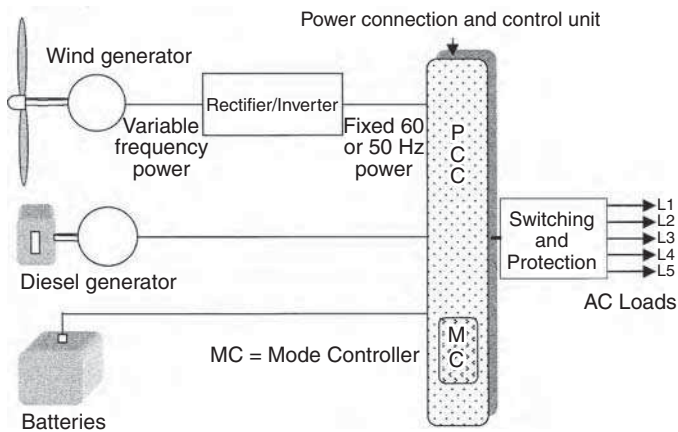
Power connection and control unit

Wind generator

Rectifier/Inverter

Variable frequency power

Fixed 60 or 50 Hz power

P
C
C

Switching and Protection

L1
L2
L3
L4
L5

Diesel generator

AC Loads

MC = Mode Controller

M
C

Batteries